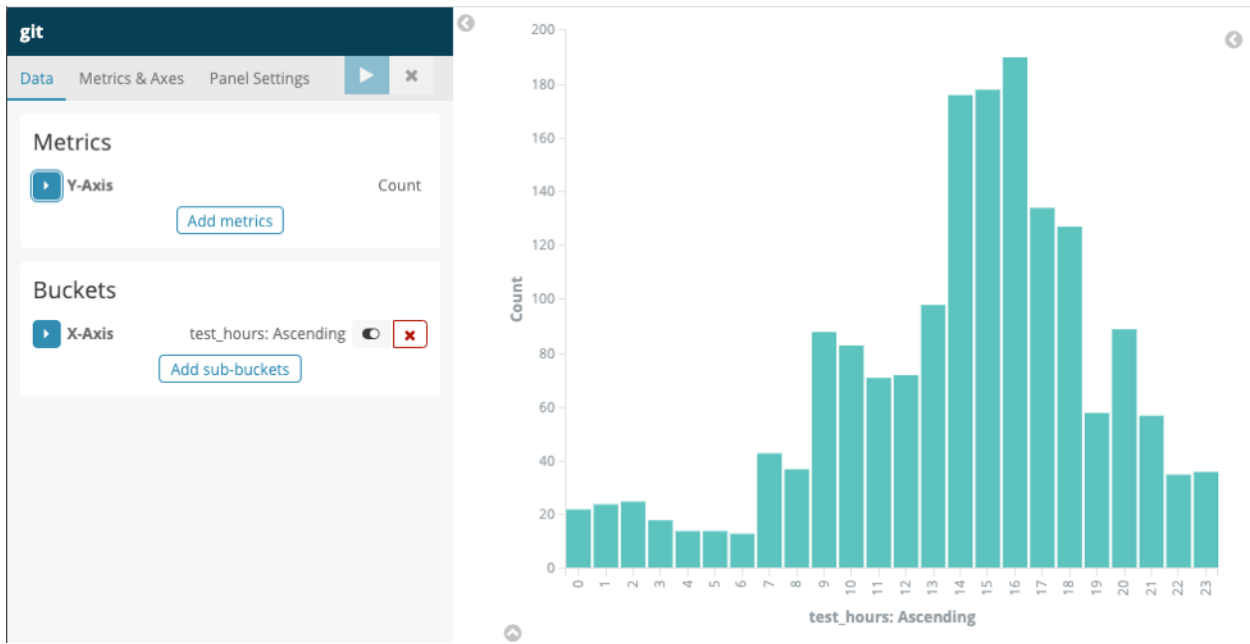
git

Data Metrics & Axes Panel Settings

Metrics

Y-Axis Count

Add metrics

Buckets

X-Axis test_hours: Ascending

Add sub-buckets

200
180
160
140
120
100
80
60
40
20
0

Count

0 1 2 3 4 5 6 7 8 9 10 11 12 13 14 15 16 17 18 19 20 21 22 23

test_hours: Ascending